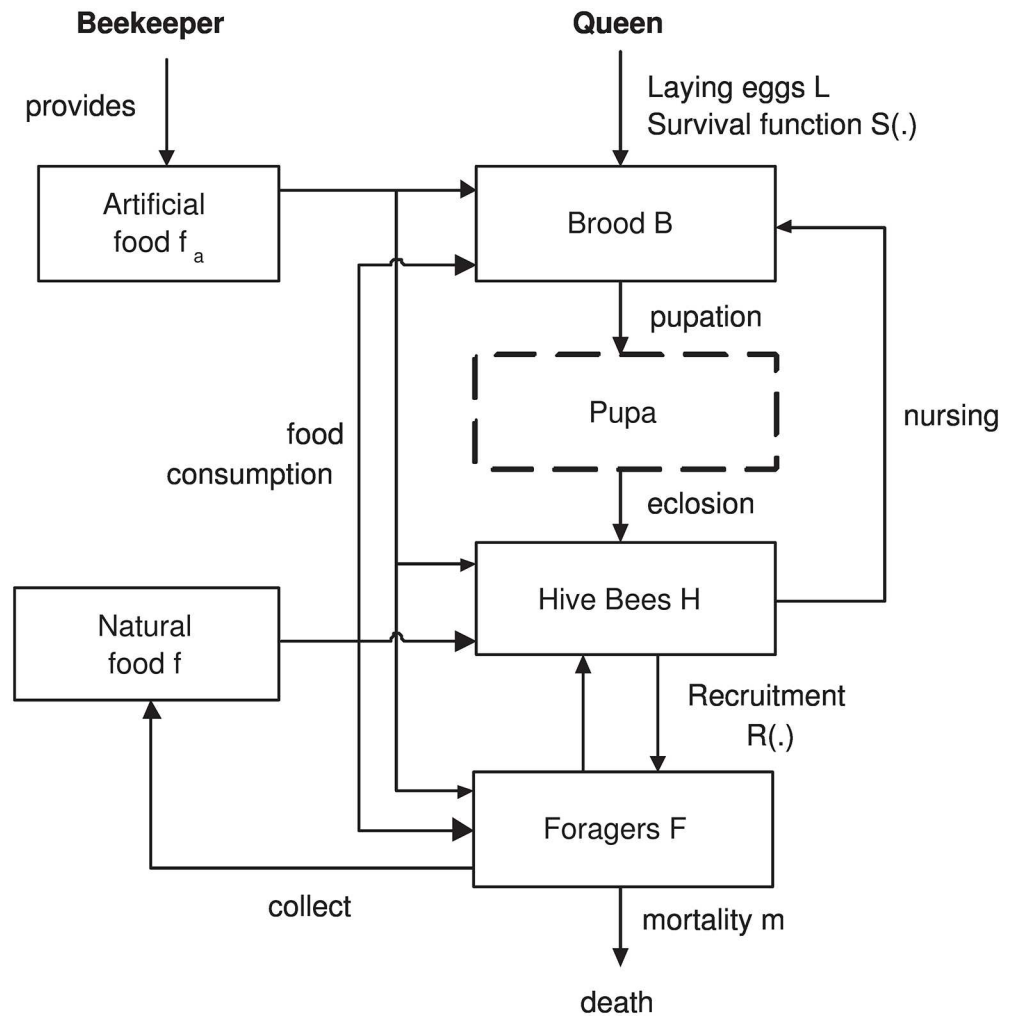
Beekeeper

Queen

provides

Laying eggs L
Survival function S(.)

Artificial food $f_a$

Brood B

pupation

Pupa

nursing

food consumption

eclosion

Hive Bees H

Natural food f

Recruitment R(.)

Foragers F

collect

mortality m

death